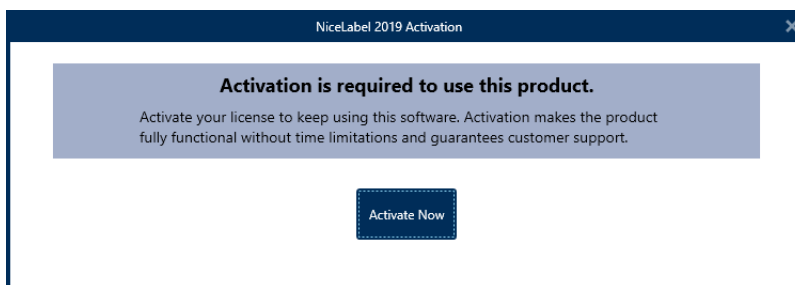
NiceLabel 2019 Activation

Activation is required to use this product.

Activate your license to keep using this software. Activation makes the product fully functional without time limitations and guarantees customer support.

Activate Now